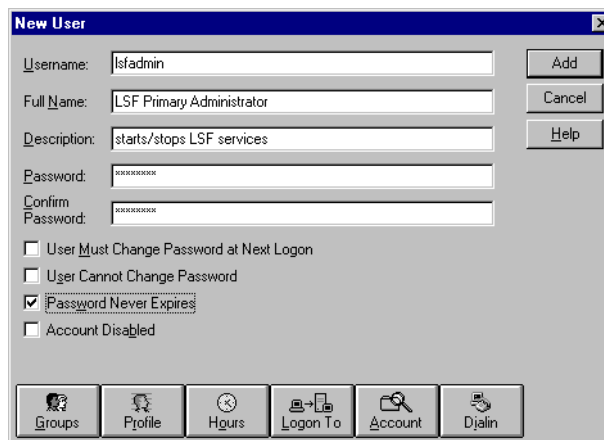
New User

Username: lsfadmin

Full Name: LSF Primary Administrator

Description: starts/stops LSF services

Password: xxxxxxxx

Confirm Password: xxxxxxxx

Add

Cancel

Help

User Must Change Password at Next Logon

User Cannot Change Password

Password Never Expires

Account Disabled

Groups Profile Hours Logon To Account Djalin